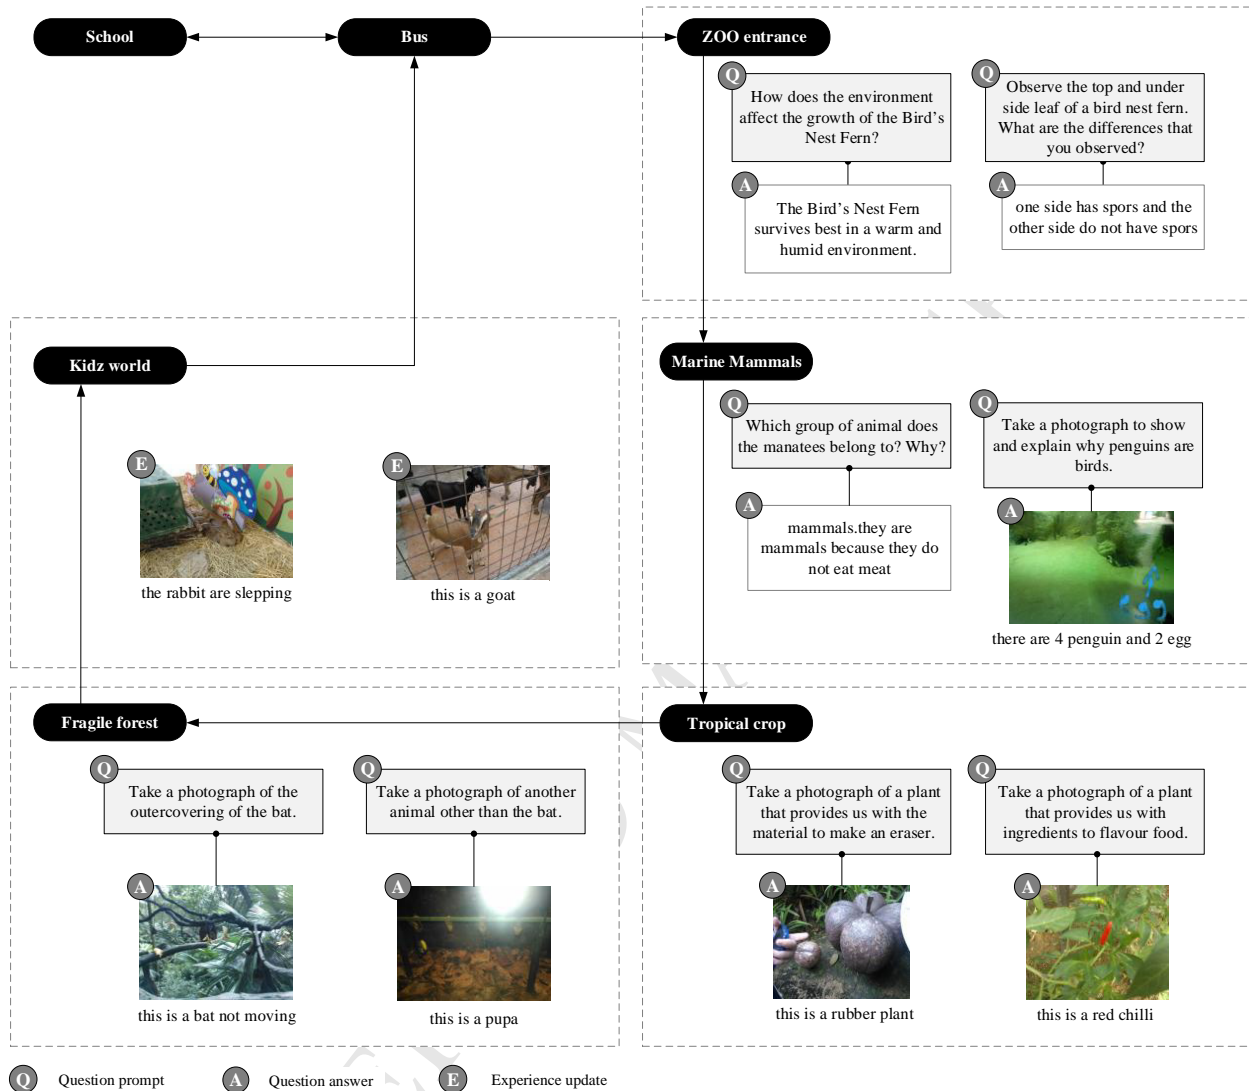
School

Bus

ZOO entrance

Q How does the environment affect the growth of the Bird's Nest Fern?

A The Bird's Nest Fern survives best in a warm and humid environment.

Q Observe the top and under side leaf of a bird nest fern. What are the differences that you observed?

A one side has spors and the other side do not have spors

Kidz world

E the rabbit are slepping

E this is a goat

Marine Mammals

Q Which group of animal does the manatees belong to? Why?

A mammals.they are mammals because they do not eat meat

Q Take a photograph to show and explain why penguins are birds.

A there are 4 penguin and 2 egg

Fragile forest

Tropical crop

Q Take a photograph of the outercovering of the bat.

A this is a bat not moving

Q Take a photograph of another animal other than the bat.

A this is a pupa

Q Take a photograph of a plant that provides us with the material to make an eraser.

A this is a rubber plant

Q Take a photograph of a plant that provides us with ingredients to flavour food.

A this is a red chilli

Q Question prompt

A Question answer

E Experience update